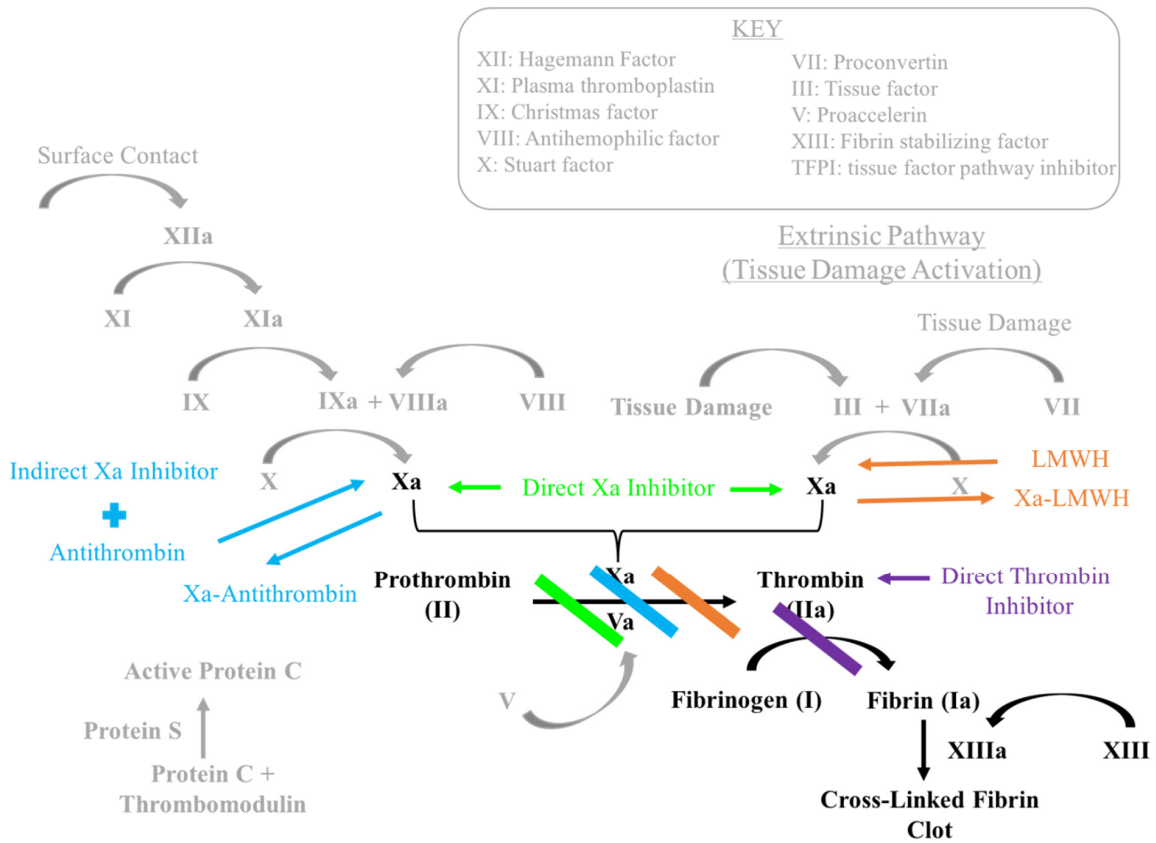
KEY

XII: Hagemann Factor
XI: Plasma thromboplastin
IX: Christmas factor
VIII: Antihemophilic factor
X: Stuart factor

VII: Proconvertin
III: Tissue factor
V: Proaccelerin
XIII: Fibrin stabilizing factor
TFPI: tissue factor pathway inhibitor

Extrinsic Pathway
(Tissue Damage Activation)

Surface Contact
XIIa
XI XIa
IX IXa + VIIIa VIII
Tissue Damage
Tissue Damage III + VIIa VII
Indirect Xa Inhibitor
X Xa Direct Xa Inhibitor Xa
LMWH
X Xa-LMWH
Antithrombin
Xa-Antithrombin
Prothrombin (II)
Xa
Va
Thrombin (IIa)
Direct Thrombin Inhibitor
Active Protein C
Protein S
Protein C + Thrombomodulin
V
Fibrinogen (I) Fibrin (Ia)
XIIIa XIII
Cross-Linked Fibrin Clot